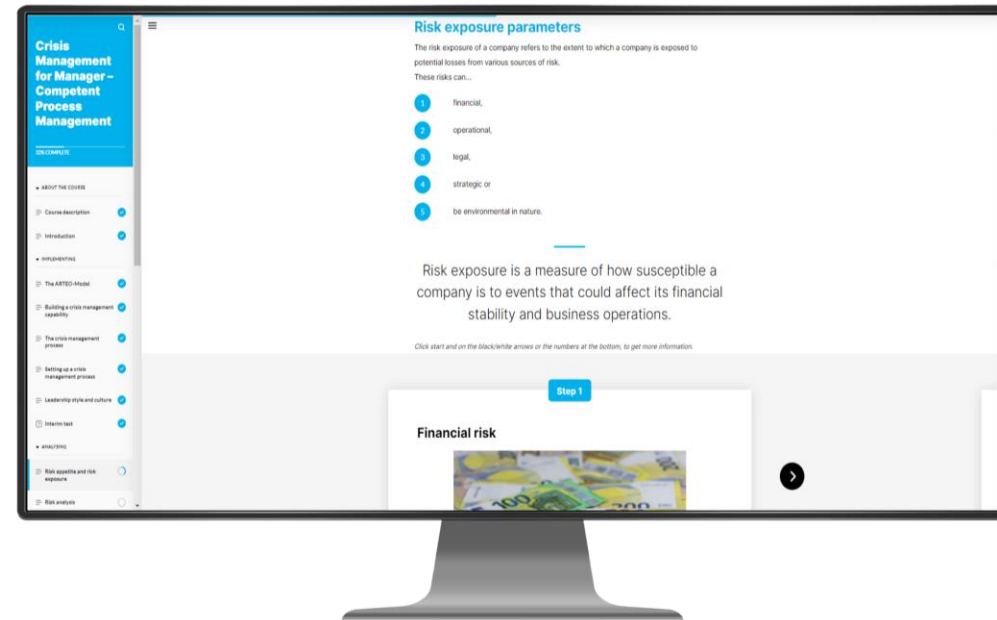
Crisis Management for Manager – Competent Process Management

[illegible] COMPLETE

ABOUT THE COURSE

Course description

Introduction

IMPLEMENTING

The ARTEO-Model

Building a crisis management capability

The crisis management process

Setting up a crisis management process

Leadership style and culture

Interim test

ANALYSING

Risk appetite and risk exposure

Risk analysis

Risk exposure parameters

The risk exposure of a company refers to the extent to which a company is exposed to potential losses from various sources of risk.
These risks can...

1 financial,

2 operational,

3 legal,

4 strategic or

5 be environmental in nature.

Risk exposure is a measure of how susceptible a company is to events that could affect its financial stability and business operations.

Click start and on the black/white arrows or the numbers at the bottom, to get more information.

Step 1

Financial risk